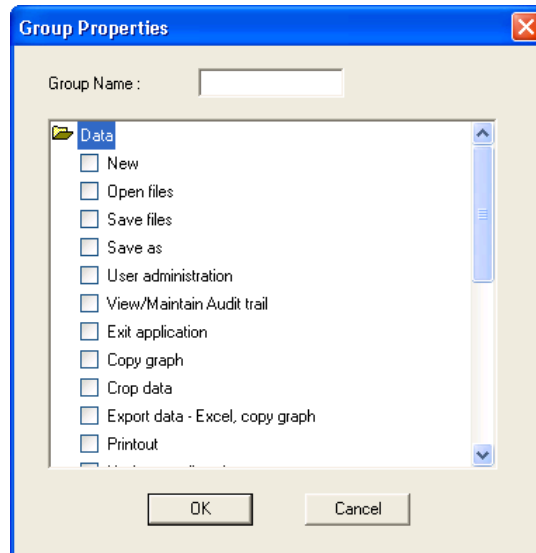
Group Properties

Group Name :

Data
New
Open files
Save files
Save as
User administration
View/Maintain Audit trail
Exit application
Copy graph
Crop data
Export data - Excel, copy graph
Printout
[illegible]

OK
Cancel